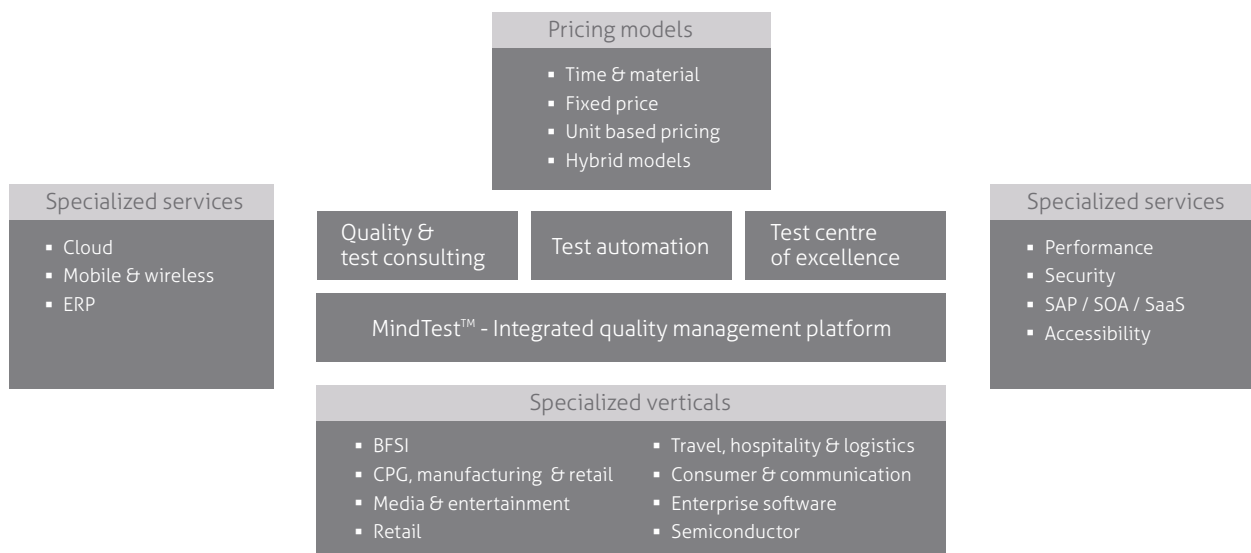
Pricing models

- Time & material
- Fixed price
- Unit based pricing
- Hybrid models

Specialized services

- Cloud
- Mobile & wireless
- ERP

Quality & test consulting

Test automation

Test centre of excellence

MindTest™ - Integrated quality management platform

Specialized services

- Performance
- Security
- SAP / SOA / SaaS
- Accessibility

Specialized verticals

- BFSI
- CPG, manufacturing & retail
- Media & entertainment
- Retail

- Travel, hospitality & logistics
- Consumer & communication
- Enterprise software
- Semiconductor